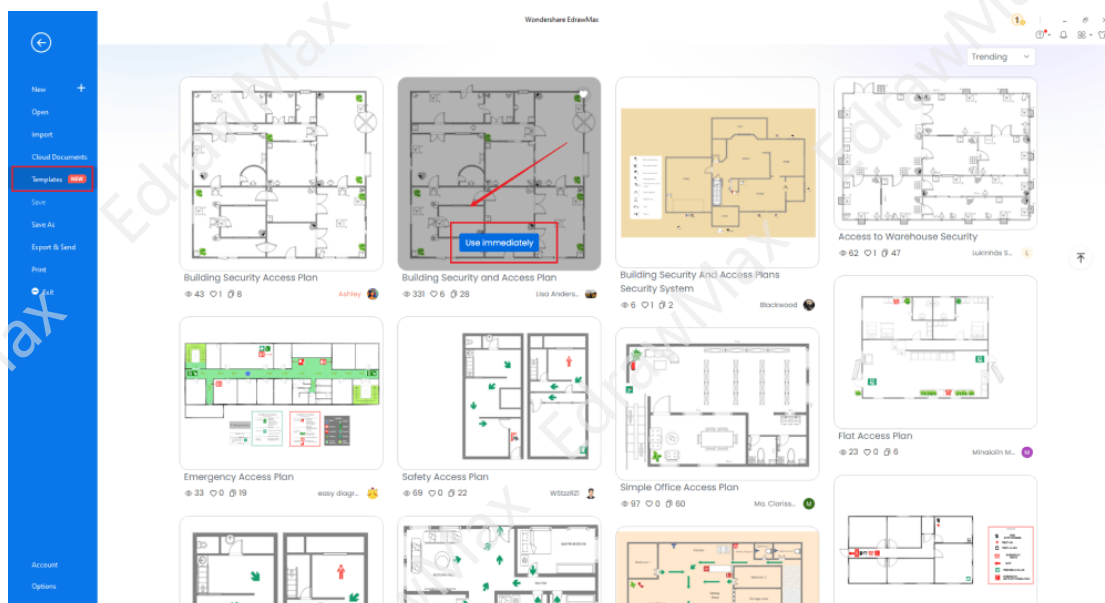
Wondershare EdrawMax

New +
Open
Import
Cloud Documents
Templates NEW
Save
Save As
Export & Send
Print
Exit

Account
Options

Trending

Building Security Access Plan
43 1 8 Ashley

Use immediately
Building Security and Access Plan
331 6 28 Lisa Anders...

Building Security And Access Plans Security System
6 1 2 Blackwood

Access to Warehouse Security
62 1 47 Lukinhas S...

Emergency Access Plan
33 0 19 easy diagr...

Safety Access Plan
69 0 22 WSttzRZI

Simple Office Access Plan
97 0 60 Ma. Clariss...

Flat Access Plan
23 0 6 Minalolin M...

EdrawMax